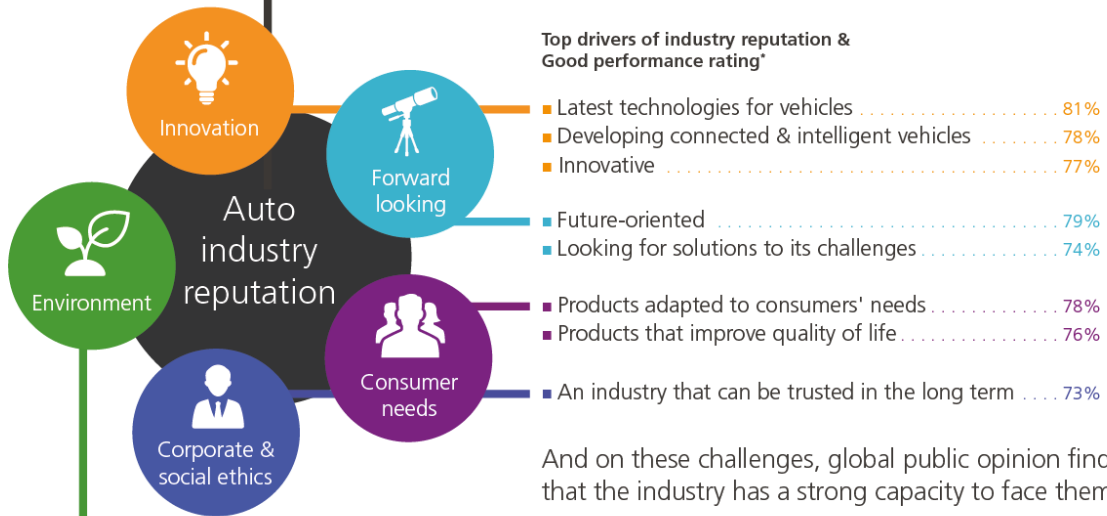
Innovation

Forward looking

Auto industry reputation

Environment

Consumer needs

Corporate & social ethics

Top drivers of industry reputation & Good performance rating*

Latest technologies for vehicles 81%
Developing connected & intelligent vehicles 78%
Innovative 77%

Future-oriented 79%
Looking for solutions to its challenges 74%

Products adapted to consumers' needs 78%
Products that improve quality of life 76%

An industry that can be trusted in the long term 73%

And on these challenges, global public opinion find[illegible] that the industry has a strong capacity to face them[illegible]